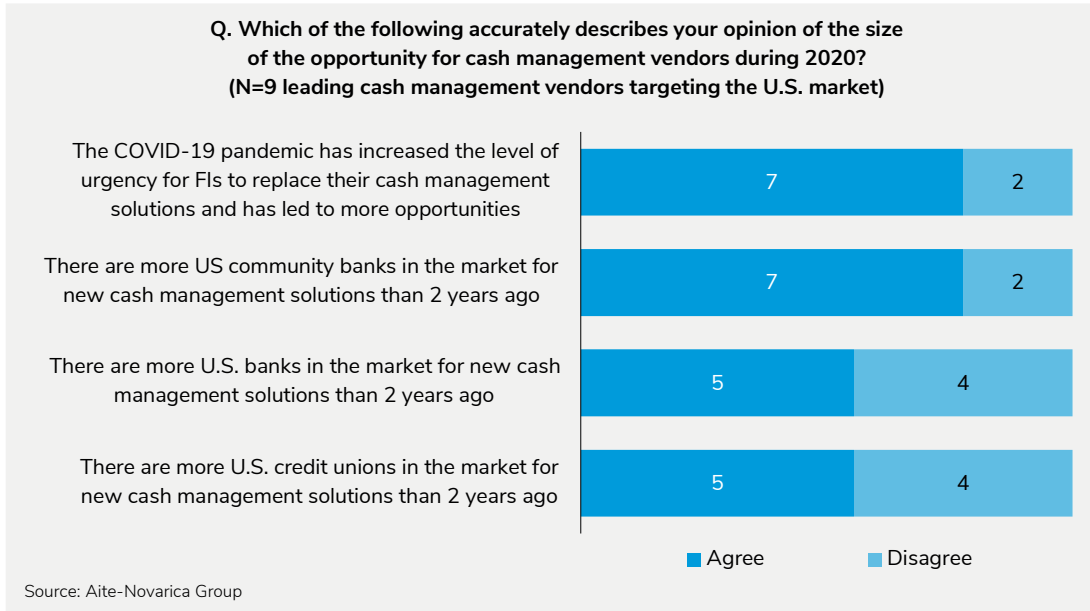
Q. Which of the following accurately describes your opinion of the size of the opportunity for cash management vendors during 2020? (N=9 leading cash management vendors targeting the U.S. market)

The COVID-19 pandemic has increased the level of urgency for FIs to replace their cash management solutions and has led to more opportunities

7

2

There are more US community banks in the market for new cash management solutions than 2 years ago

7

2

There are more U.S. banks in the market for new cash management solutions than 2 years ago

5

4

There are more U.S. credit unions in the market for new cash management solutions than 2 years ago

5

4

Agree

Disagree

Source: Aite-Novarica Group